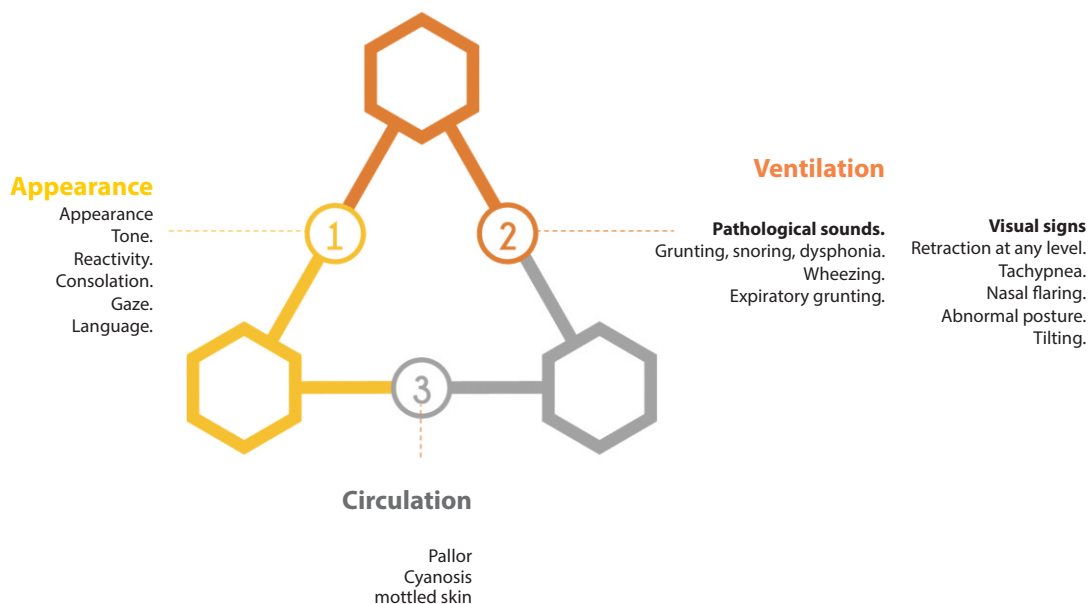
Appearance

Appearance
Tone.
Reactivity.
Consolation.
Gaze.
Language.

1

2

3

Ventilation

**Pathological sounds.**
Grunting, snoring, dysphonia.
Wheezing.
Expiratory grunting.

**Visual signs**
Retraction at any level.
Tachypnea.
Nasal flaring.
Abnormal posture.
Tilting.

Circulation

Pallor
Cyanosis
mottled skin